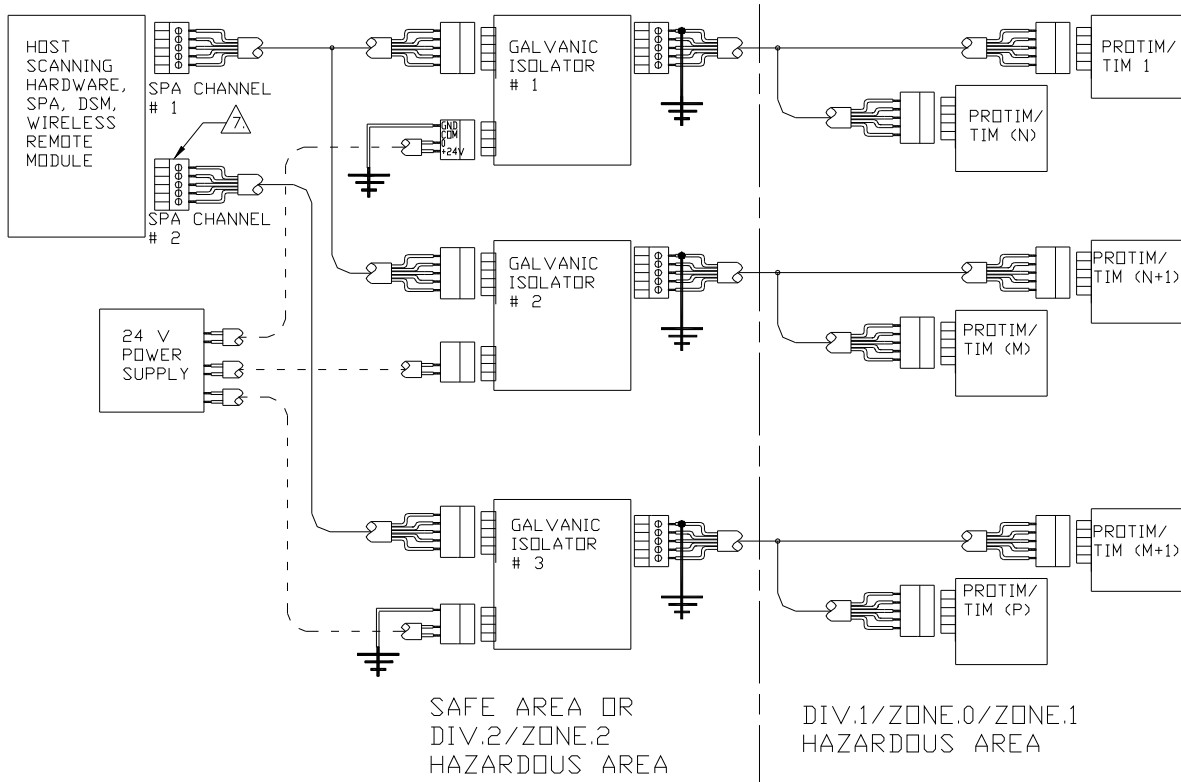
HOST SCANNING HARDWARE, SPA, DSM, WIRELESS REMOTE MODULE

SPA CHANNEL # 1

7.

SPA CHANNEL # 2

24 V POWER SUPPLY

GALVANIC ISOLATOR # 1

GND
COM
0
+24V

GALVANIC ISOLATOR # 2

GALVANIC ISOLATOR # 3

PROTIM/ TIM 1

PROTIM/ TIM (N)

PROTIM/ TIM (N+1)

PROTIM/ TIM (M)

PROTIM/ TIM (M+1)

PROTIM/ TIM (P)

SAFE AREA OR DIV.2/ZONE.2 HAZARDOUS AREA

DIV.1/ZONE.0/ZONE.1 HAZARDOUS AREA